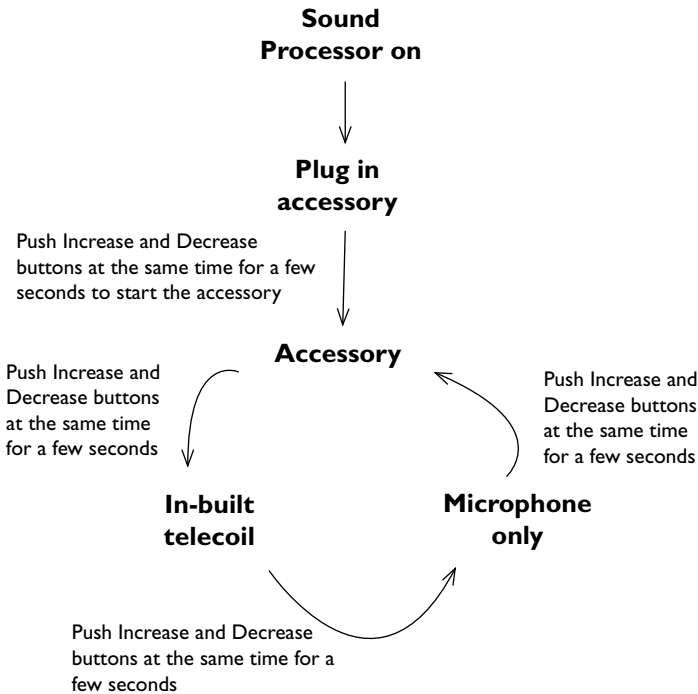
Sound Processor on

Plug in accessory

Push Increase and Decrease buttons at the same time for a few seconds to start the accessory

Accessory

Push Increase and Decrease buttons at the same time for a few seconds

Push Increase and Decrease buttons at the same time for a few seconds

In-built telecoil

Microphone only

Push Increase and Decrease buttons at the same time for a few seconds